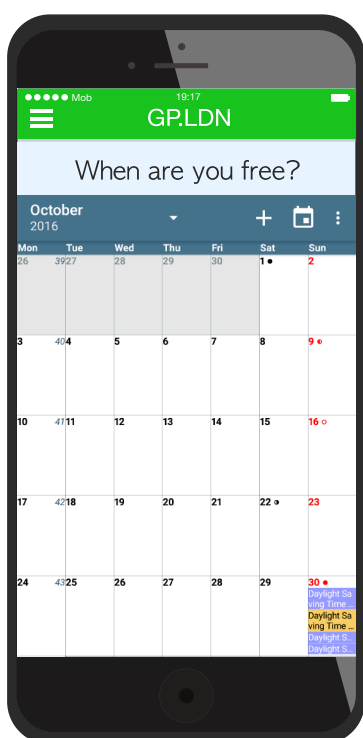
●●●●● Mob 19:17

GP.LDN

When are you free?

October
2016

| Mon | Tue | Wed | Thu | Fri | Sat | Sun |
|---|---|---|---|---|---|---|
| 26 39 | 27 | 28 | 29 | 30 | 1 | 2 |
| 3 40 | 4 | 5 | 6 | 7 | 8 | 9 |
| 10 41 | 11 | 12 | 13 | 14 | 15 | 16 |
| 17 42 | 18 | 19 | 20 | 21 | 22 | 23 |
| 24 43 | 25 | 26 | 27 | 28 | 29 | 30 Daylight Saving Time... Daylight Saving Time ... Daylight S... Daylight S... |